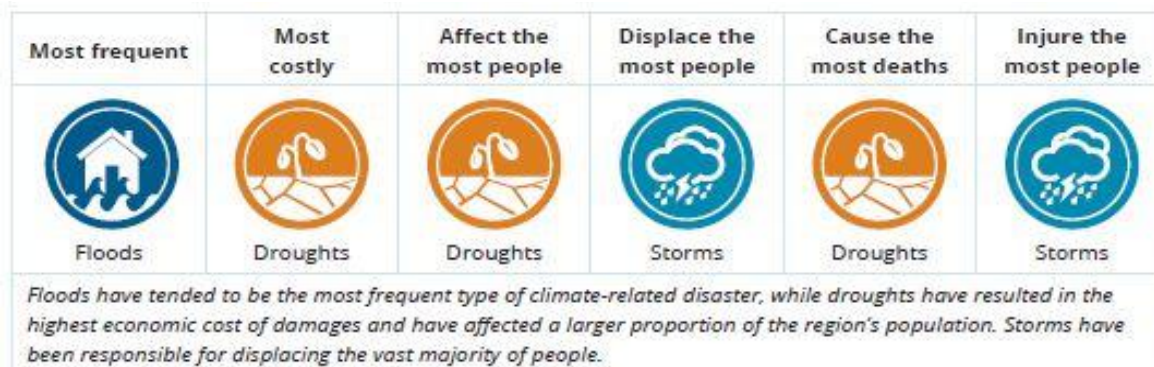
| Most frequent | Most costly | Affect the most people | Displace the most people | Cause the most deaths | Injure the most people |
|---|---|---|---|---|---|
| Floods | Droughts | Droughts | Storms | Droughts | Storms |

*Floods have tended to be the most frequent type of climate-related disaster, while droughts have resulted in the highest economic cost of damages and have affected a larger proportion of the region's population. Storms have been responsible for displacing the vast majority of people.*